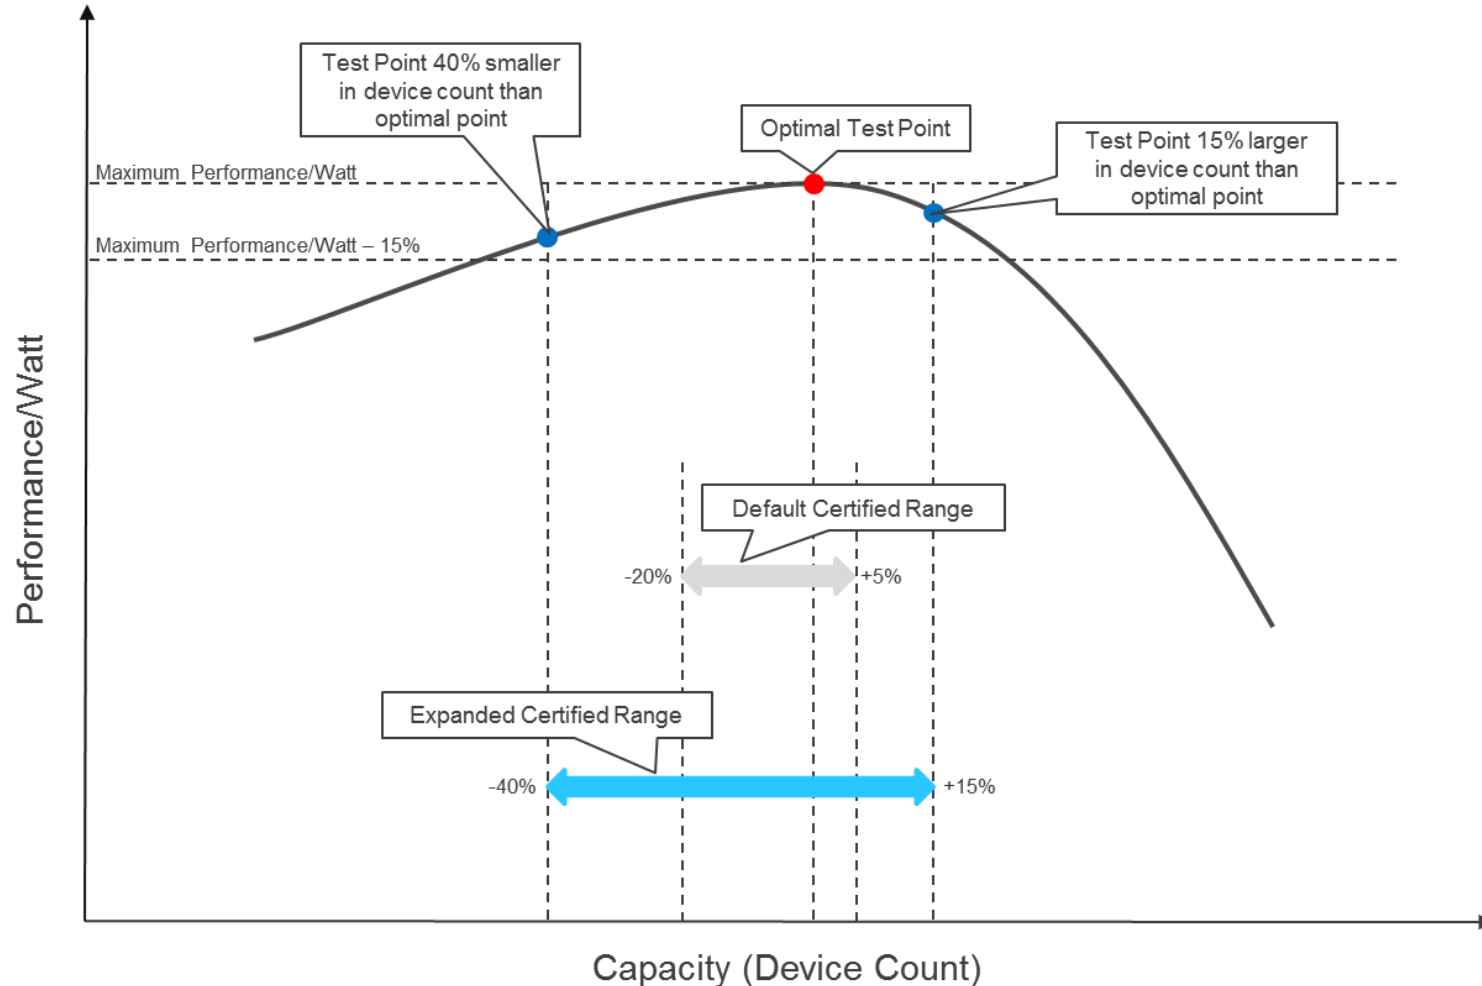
Test Point 40% smaller in device count than optimal point

Optimal Test Point

Test Point 15% larger in device count than optimal point

Maximum Performance/Watt

Maximum Performance/Watt – 15%

Performance/Watt

Default Certified Range

-20%

+5%

Expanded Certified Range

-40%

+15%

Capacity (Device Count)